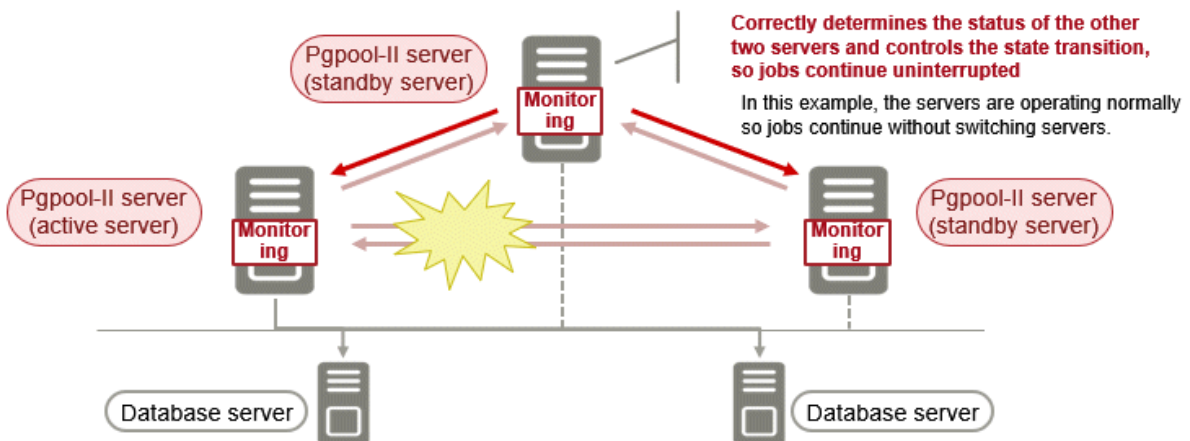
Correctly determines the status of the other two servers and controls the state transition, so jobs continue uninterrupted

In this example, the servers are operating normally so jobs continue without switching servers.

Pgpool-II server (standby server)

Monitor ing

Pgpool-II server (active server)

Monitor ing

Pgpool-II server (standby server)

Monitor ing

Database server

Database server